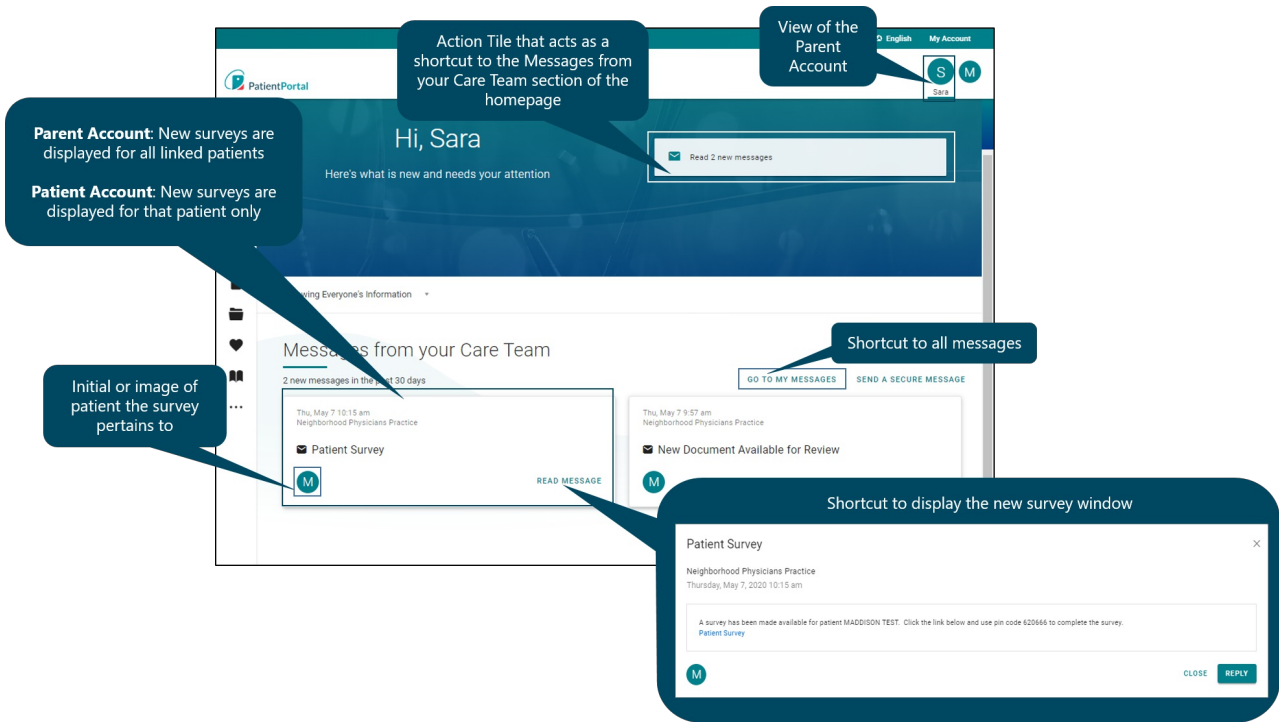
Action Tile that acts as a shortcut to the Messages from your Care Team section of the homepage

View of the Parent Account

English My Account

PatientPortal

S M
Sara

Parent Account: New surveys are displayed for all linked patients

Patient Account: New surveys are displayed for that patient only

Hi, Sara

Here's what is new and needs your attention

Read 2 new messages

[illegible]wing Everyone's Information

Messages from your Care Team

2 new messages in the past 30 days

Shortcut to all messages

GO TO MY MESSAGES SEND A SECURE MESSAGE

Initial or image of patient the survey pertains to

Thu, May 7 10:15 am
Neighborhood Physicians Practice

Patient Survey

M

READ MESSAGE

Thu, May 7 9:57 am
Neighborhood Physicians Practice

New Document Available for Review

M

Shortcut to display the new survey window

Patient Survey

Neighborhood Physicians Practice
Thursday, May 7, 2020 10:15 am

A survey has been made available for patient MADDISON TEST. Click the link below and use pin code 620666 to complete the survey.
Patient Survey

M

CLOSE REPLY